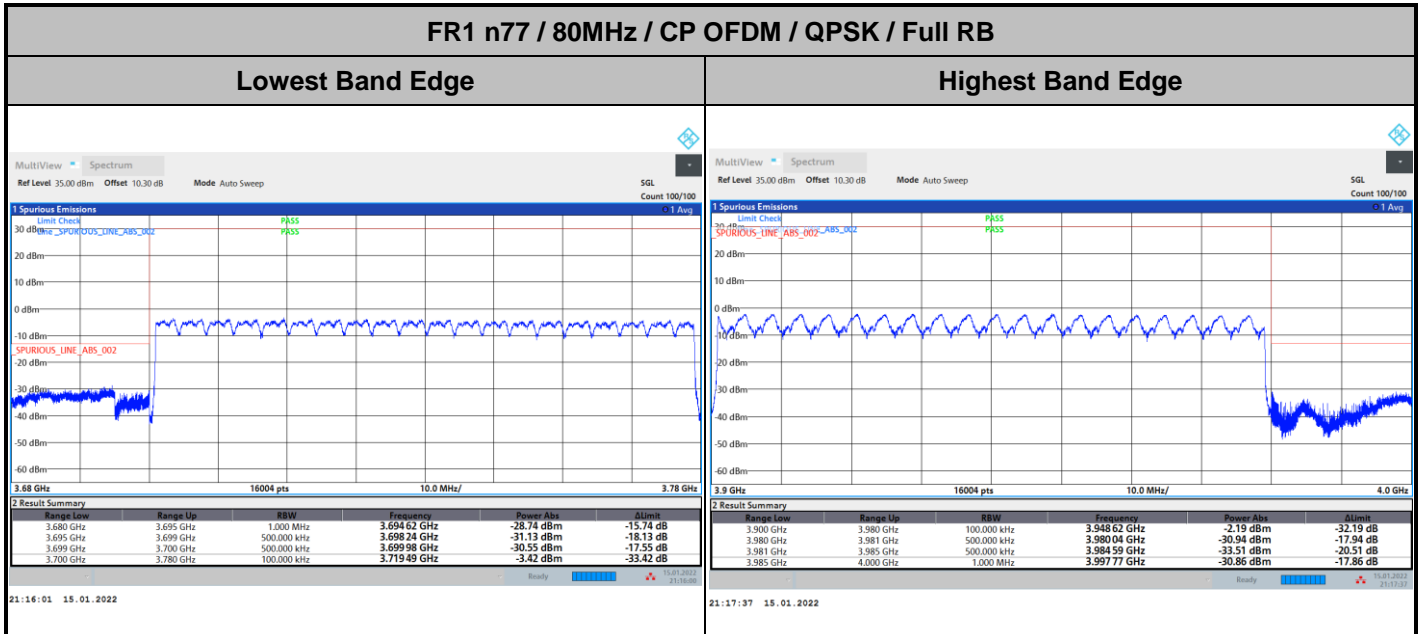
FR1 n77 / 80MHz / CP OFDM / QPSK / Full RB

Lowest Band Edge

MultiView Spectrum
Ref Level 35.00 dBm Offset 10.30 dB Mode Auto Sweep
SGL
Count 100/100
1 Spurious Emissions
1 Avg
Limit Check PASS
Line _SPURIOUS_LINE_ABS_002 PASS
30 dBm
20 dBm
10 dBm
0 dBm
-10 dBm
SPURIOUS_LINE_ABS_002
-20 dBm
-30 dBm
-40 dBm
-50 dBm
-60 dBm
3.68 GHz 16004 pts 10.0 MHz/ 3.78 GHz
2 Result Summary

| Range Low | Range Up | RBW | Frequency | Power Abs | ΔLimit |
|---|---|---|---|---|---|
| 3.680 GHz | 3.695 GHz | 1.000 MHz | 3.694 62 GHz | -28.74 dBm | -15.74 dB |
| 3.695 GHz | 3.699 GHz | 500.000 kHz | 3.698 24 GHz | -31.13 dBm | -18.13 dB |
| 3.699 GHz | 3.700 GHz | 500.000 kHz | 3.699 98 GHz | -30.55 dBm | -17.55 dB |
| 3.700 GHz | 3.780 GHz | 100.000 kHz | 3.719 49 GHz | -3.42 dBm | -33.42 dB |

Ready 15.01.2022 21:16:00
21:16:01 15.01.2022

Highest Band Edge

MultiView Spectrum
Ref Level 35.00 dBm Offset 10.30 dB Mode Auto Sweep
SGL
Count 100/100
1 Spurious Emissions
1 Avg
Limit Check PASS
SPURIOUS_LINE_ABS_002 PASS
30 dBm
20 dBm
10 dBm
0 dBm
-10 dBm
-20 dBm
-30 dBm
-40 dBm
-50 dBm
-60 dBm
3.9 GHz 16004 pts 10.0 MHz/ 4.0 GHz
2 Result Summary

| Range Low | Range Up | RBW | Frequency | Power Abs | ΔLimit |
|---|---|---|---|---|---|
| 3.900 GHz | 3.980 GHz | 100.000 kHz | 3.948 62 GHz | -2.19 dBm | -32.19 dB |
| 3.980 GHz | 3.981 GHz | 500.000 kHz | 3.980 04 GHz | -30.94 dBm | -17.94 dB |
| 3.981 GHz | 3.985 GHz | 500.000 kHz | 3.984 59 GHz | -33.51 dBm | -20.51 dB |
| 3.985 GHz | 4.000 GHz | 1.000 MHz | 3.997 77 GHz | -30.86 dBm | -17.86 dB |

Ready 15.01.2022 21:17:37
21:17:37 15.01.2022